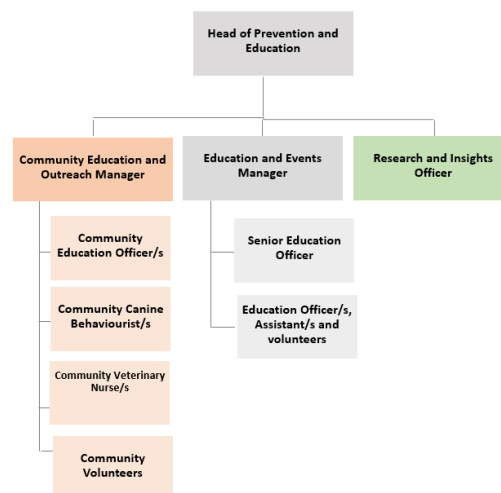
Head of Prevention and Education

Community Education and Outreach Manager

Education and Events Manager

Research and Insights Officer

Community Education Officer/s

Community Canine Behaviourist/s

Community Veterinary Nurse/s

Community Volunteers

Senior Education Officer

Education Officer/s, Assistant/s and volunteers